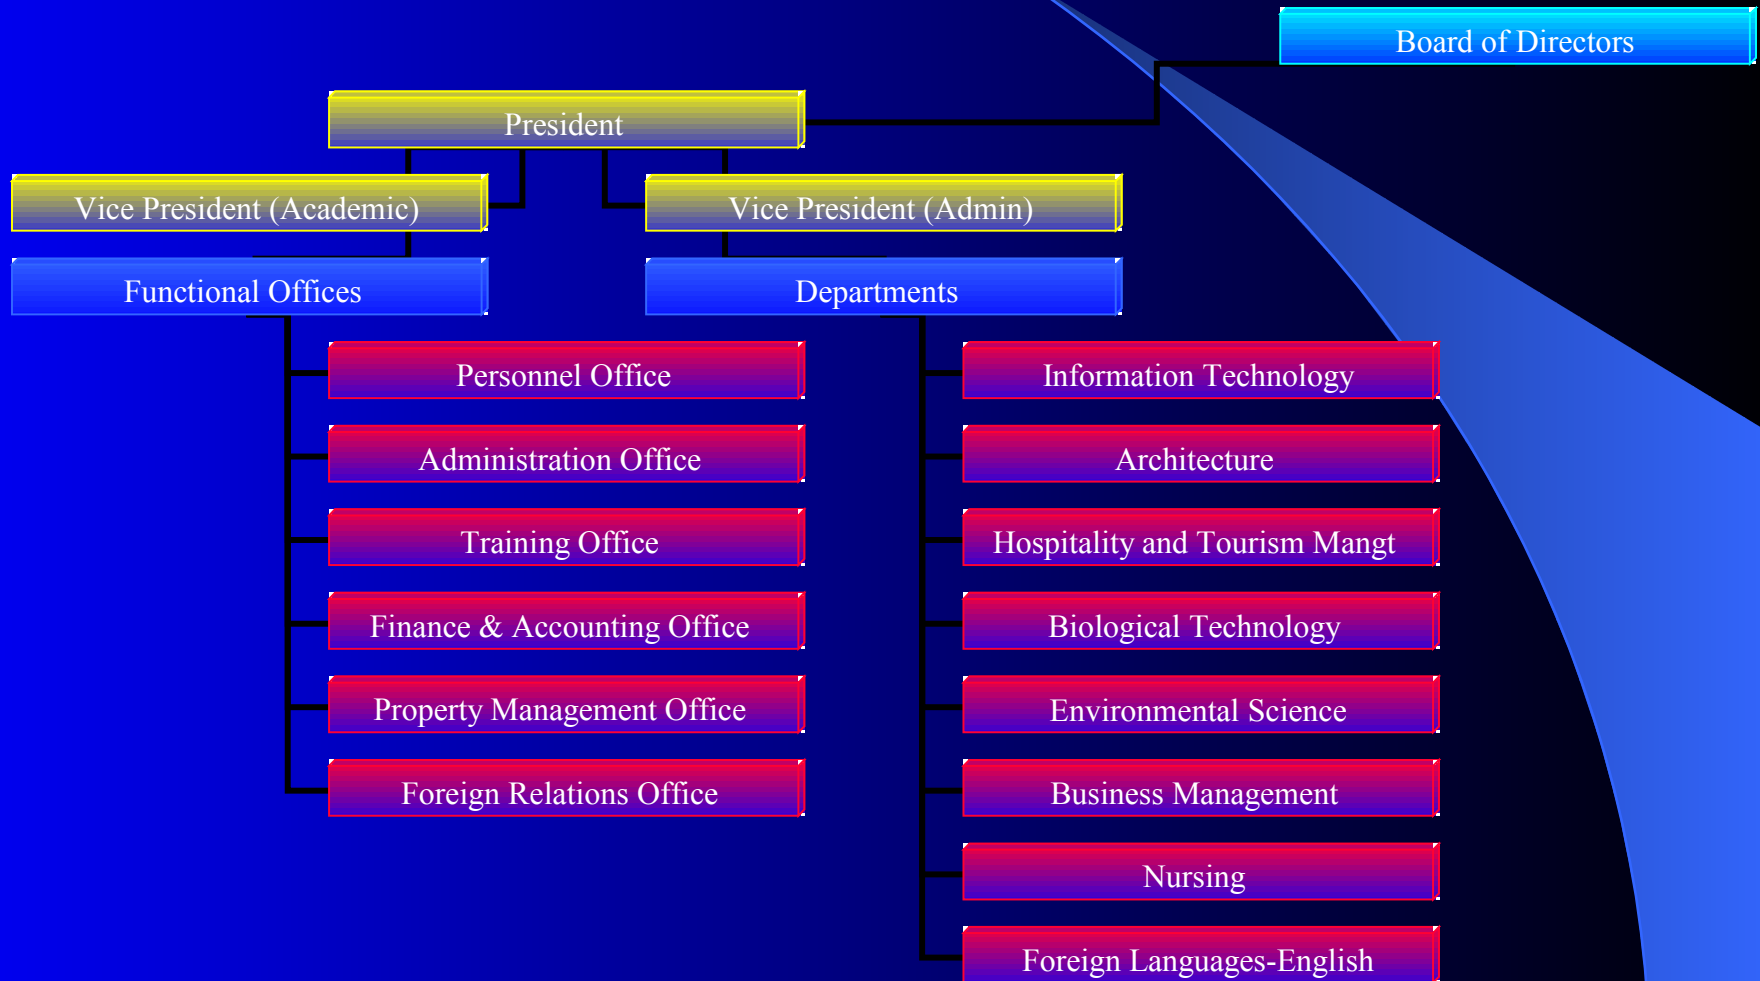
Board of Directors

President

Vice President (Academic)

Vice President (Admin)

Functional Offices

Departments

Personnel Office

Administration Office

Training Office

Finance & Accounting Office

Property Management Office

Foreign Relations Office

Information Technology

Architecture

Hospitality and Tourism Mangt

Biological Technology

Environmental Science

Business Management

Nursing

Foreign Languages-English